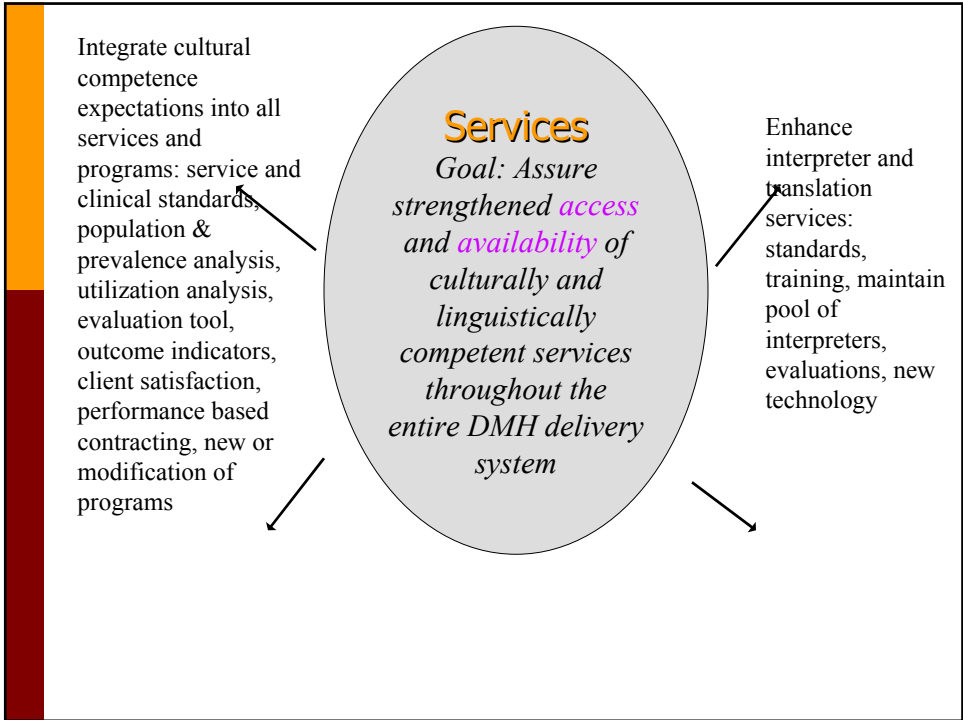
Integrate cultural competence expectations into all services and programs: service and clinical standards, population & prevalence analysis, utilization analysis, evaluation tool, outcome indicators, client satisfaction, performance based contracting, new or modification of programs

Services
Goal: Assure strengthened access and availability of culturally and linguistically competent services throughout the entire DMH delivery system

Enhance interpreter and translation services: standards, training, maintain pool of interpreters, evaluations, new technology